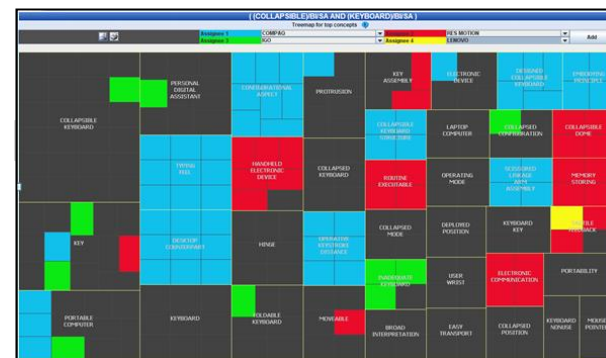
( (COLLAPSIBLE)/BI/SA AND (KEYBOARD)/BI/SA )
Treemap for top concepts

Assignee 1 COMPAQ
Assignee 2 RIM MOTION
Assignee 3 KIO
Assignee 4 LENOVO
Add

COLLAPSIBLE KEYBOARD
PERSONAL DIGITAL ASSISTANT
CONFIGURATIONAL ASPECT
PROTRUSION
KEY ASSEMBLY
ELECTRONIC DEVICE
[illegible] COLLAPSIBLE KEYBOARD
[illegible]
TYPING FEEL
HANDHELD ELECTRONIC DEVICE
COLLAPSED KEYBOARD
COLLAPSIBLE KEYBOARD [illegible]
LAPTOP COMPUTER
COLLAPSED CONFIGURATION
COLLAPSIBLE DOME
ROUTINE EXECUTABLE
OPERATING MODE
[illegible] LINKAGE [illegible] ASSEMBLY
MEMORY STORING
KEY
DESKTOP COUNTERPART
HINGE
OPERATOR KEYSTROKE DISTANCE
COLLAPSED MODE
DEPLOYED POSITION
KEYBOARD KEY
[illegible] FEEDBACK
INADEQUATE KEYBOARD
USER WRIST
ELECTRONIC COMMUNICATION
PORTABILITY
PORTABLE COMPUTER
KEYBOARD
FOLDABLE KEYBOARD
MOVEABLE
BROAD INTERPRETATION
EASY TRANSPORT
COLLAPSED POSITION
KEYBOARD NOMINAL
MOUSE POINTER